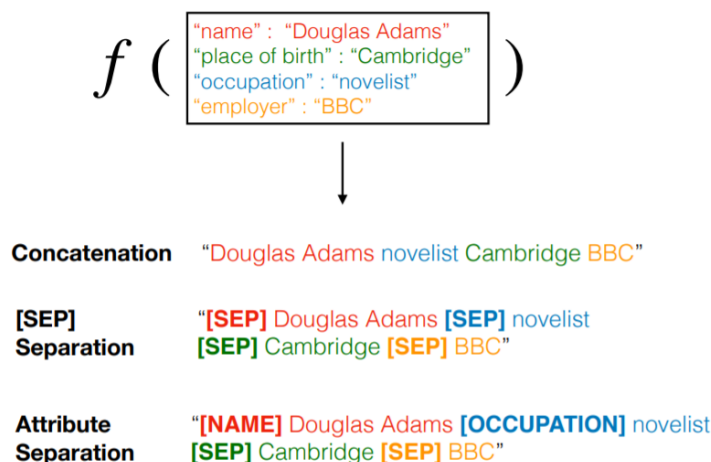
$f$ (
"name" : "Douglas Adams"
"place of birth" : "Cambridge"
"occupation" : "novelist"
"employer" : "BBC"
)

Concatenation "Douglas Adams novelist Cambridge BBC"

[SEP] Separation "[SEP] Douglas Adams [SEP] novelist [SEP] Cambridge [SEP] BBC"

Attribute Separation "[NAME] Douglas Adams [OCCUPATION] novelist [SEP] Cambridge [SEP] BBC"